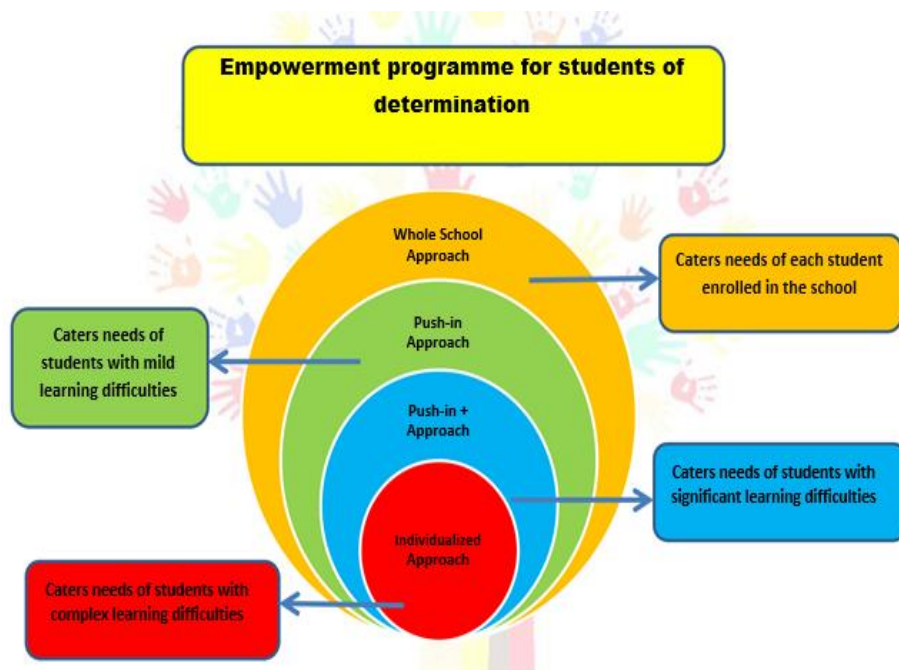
Empowerment programme for students of determination

Whole School Approach

Caters needs of each student enrolled in the school

Caters needs of students with mild learning difficulties

Push-in Approach

Push-in + Approach

Caters needs of students with significant learning difficulties

Individualized Approach

Caters needs of students with complex learning difficulties